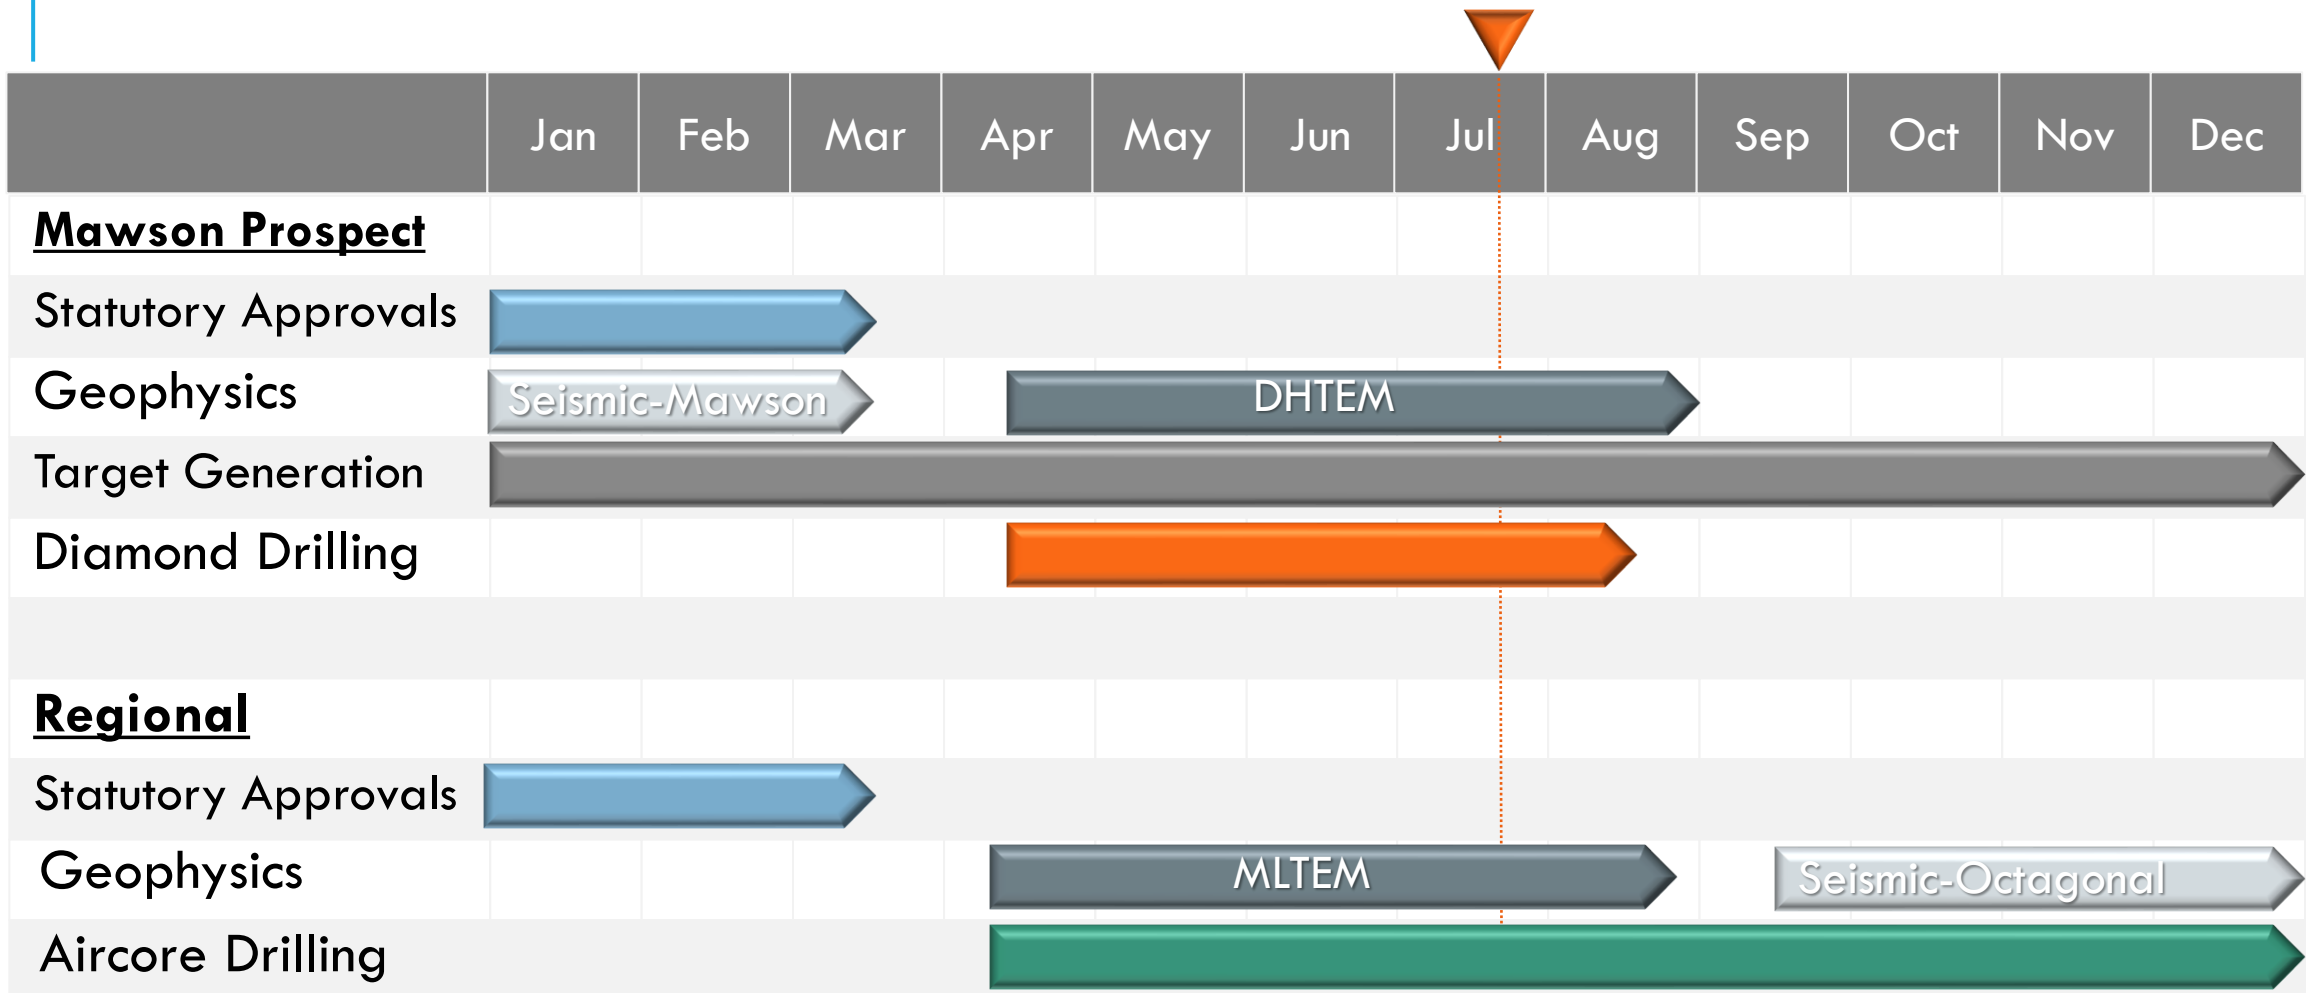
| | Jan | Feb | Mar | Apr | May | Jun | Jul | Aug | Sep | Oct | Nov | Dec |
|---|---|---|---|---|---|---|---|---|---|---|---|---|
| **Mawson Prospect** | | | | | | | | | | | | |
| Statutory Approvals | | | | | | | | | | | | |
| Geophysics | Seismic-Mawson | | | DHTEM | | | | | | | | |
| Target Generation | | | | | | | | | | | | |
| Diamond Drilling | | | | | | | | | | | | |
| | | | | | | | | | | | | |
| **Regional** | | | | | | | | | | | | |
| Statutory Approvals | | | | | | | | | | | | |
| Geophysics | | | | MLTEM | | | | | Seismic-Octagonal | | | |
| Aircore Drilling | | | | | | | | | | | | |